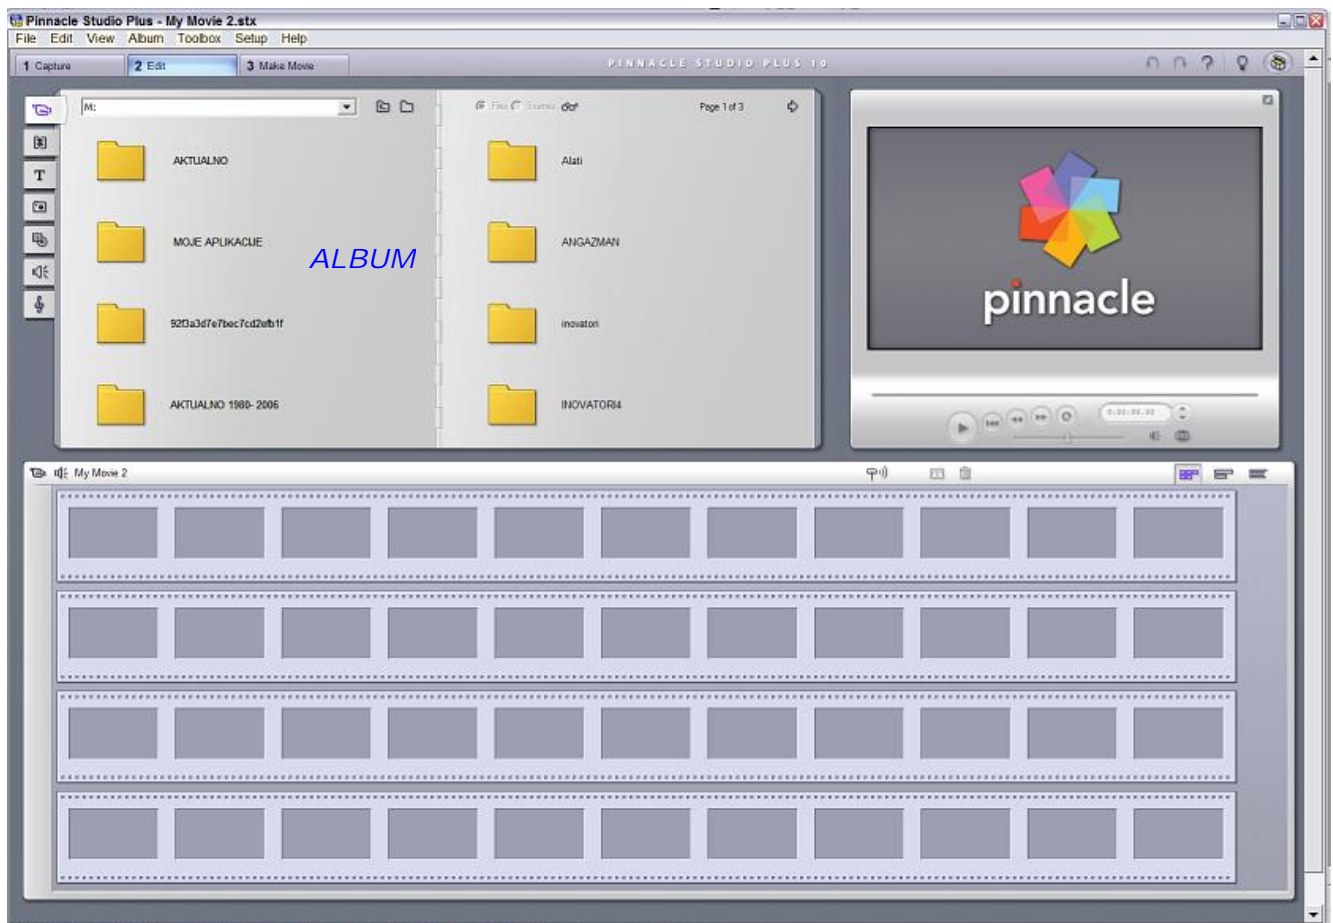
Pinnacle Studio Plus - My Movie 2.stx
File Edit View Album Toolbox Setup Help
1 Capture
2 Edit
3 Make Movie
PINNACLE STUDIO PLUS 10

M:
Files Scenes
Page 1 of 3

AKTUALNO
MOJE APLIKACIJE
92f3a3d7e7bec7cd2efb1f
AKTUALNO 1980- 2006

ALBUM

Alati
ANGAZMAN
inovatori
INOVATORI4

pinnacle

0:00:00.00

My Movie 2